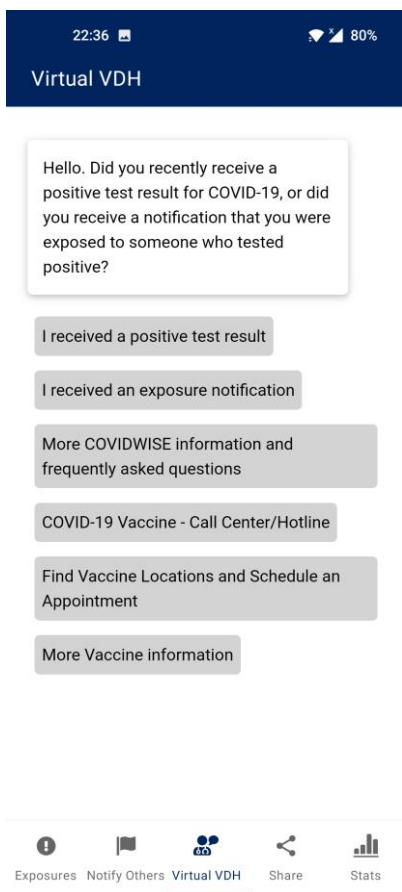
22:36

80%

Virtual VDH

Hello. Did you recently receive a positive test result for COVID-19, or did you receive a notification that you were exposed to someone who tested positive?

I received a positive test result

I received an exposure notification

More COVIDWISE information and frequently asked questions

COVID-19 Vaccine - Call Center/Hotline

Find Vaccine Locations and Schedule an Appointment

More Vaccine information

Exposures Notify Others Virtual VDH Share Stats